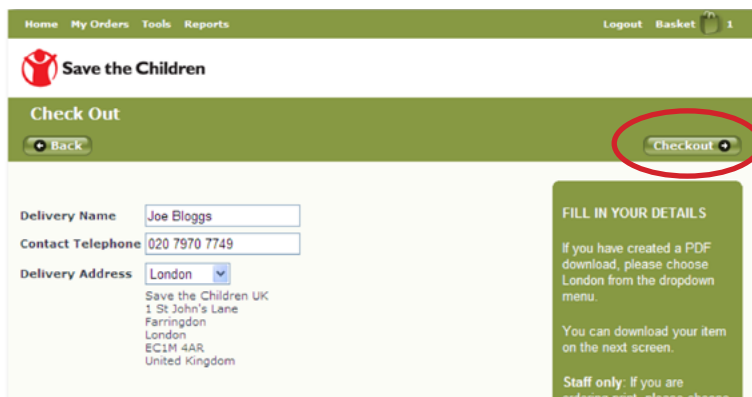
Home My Orders Tools Reports

Logout Basket 1

Save the Children

Check Out

Back

Checkout

Delivery Name Joe Bloggs

Contact Telephone 020 7970 7749

Delivery Address London

Save the Children UK
1 St John's Lane
Farringdon
London
EC1M 4AR
United Kingdom

FILL IN YOUR DETAILS

If you have created a PDF download, please choose London from the dropdown menu.

You can download your item on the next screen.

Staff only: If you are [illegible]